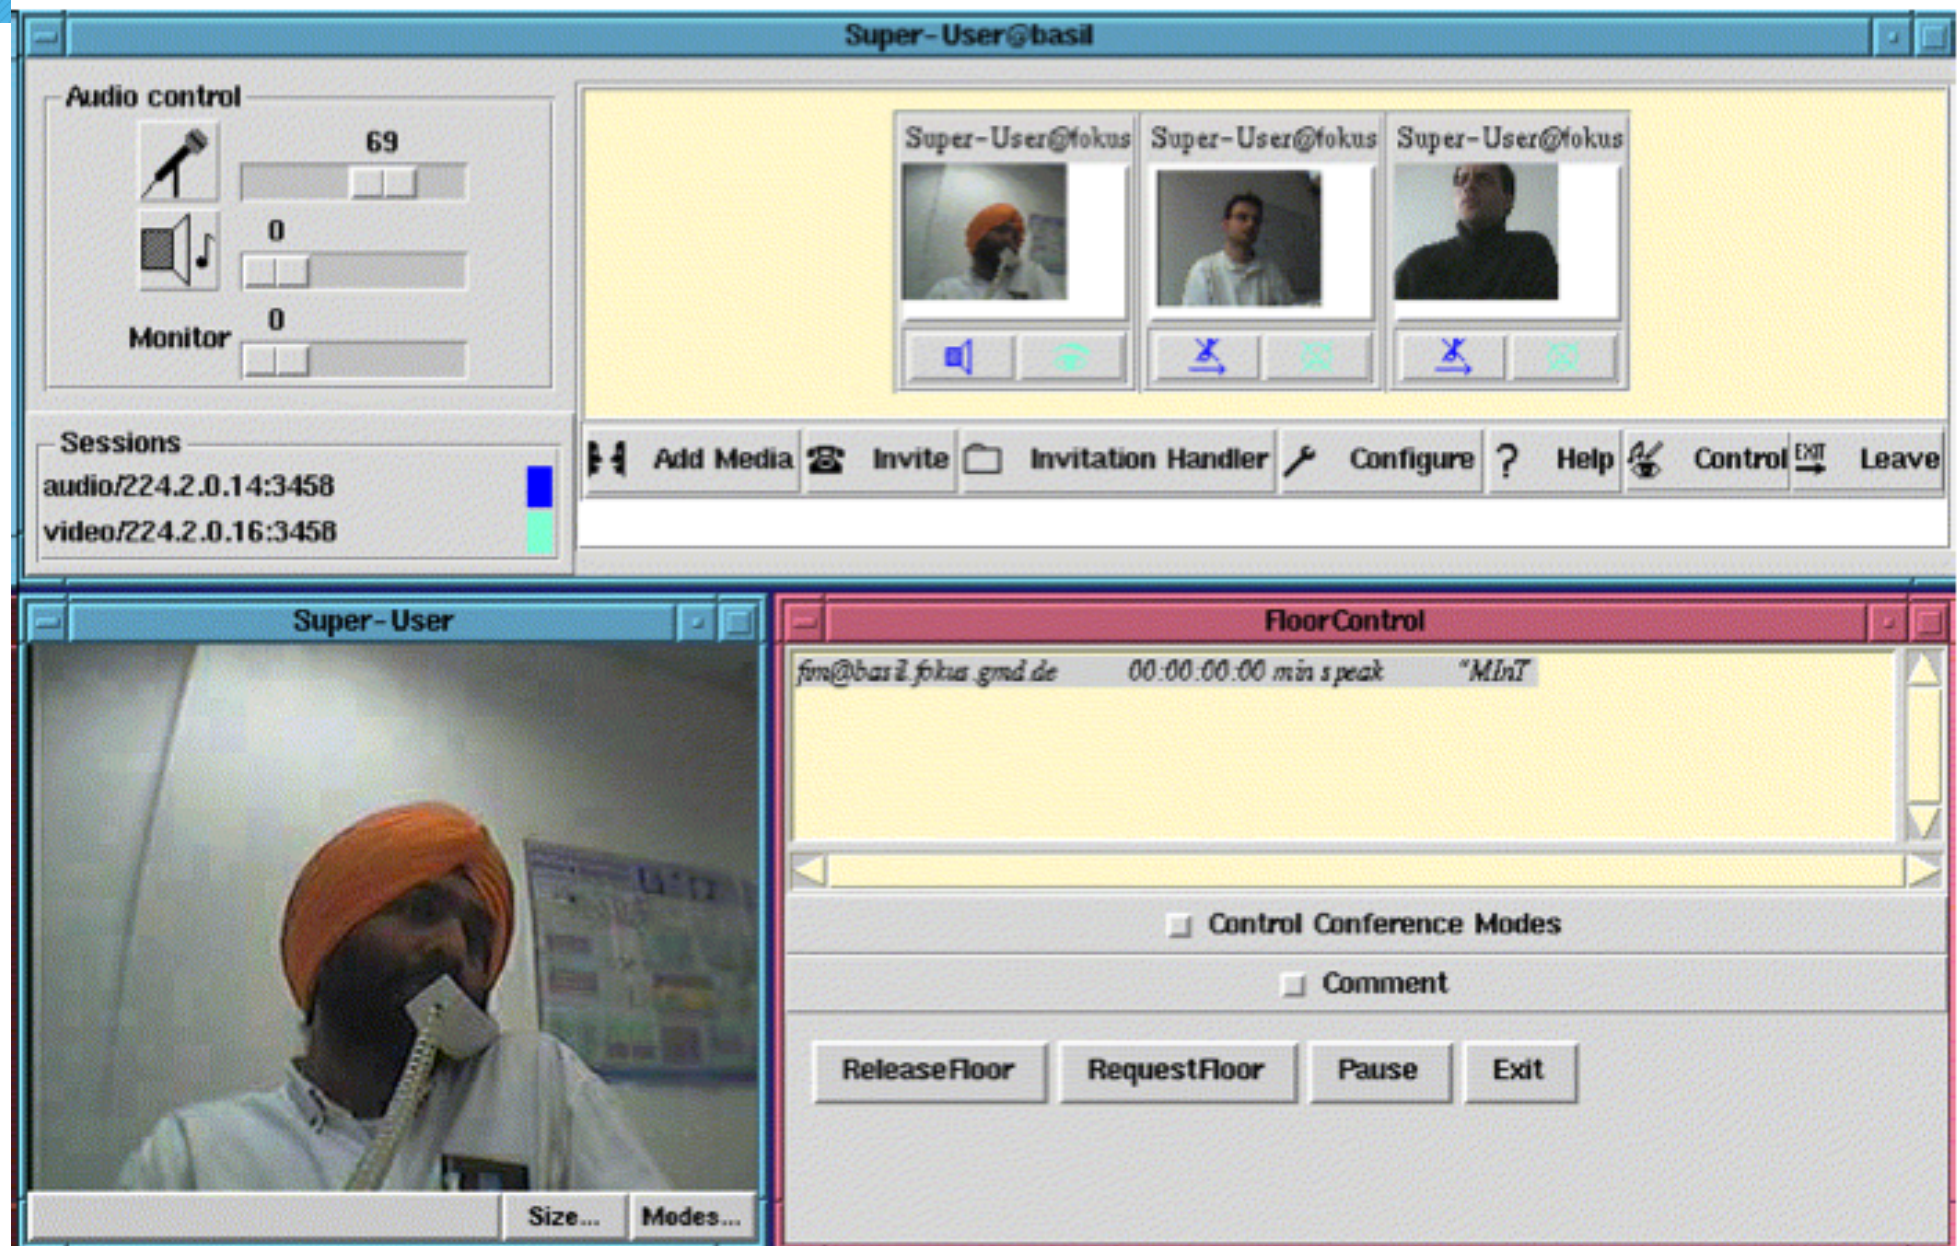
Super-User@basil

Audio control

69

0

Monitor 0

Sessions

audio/224.2.0.14:3458

video/224.2.0.16:3458

Super-User@fokus

Super-User@fokus

Super-User@fokus

Add Media Invite Invitation Handler Configure ? Help Control EXIT Leave

Super-User

Size... Modes...

FloorControl

fm@basil.fokus.gmd.de 00:00:00:00 min speak "MInT

Control Conference Modes

Comment

ReleaseFloor RequestFloor Pause Exit